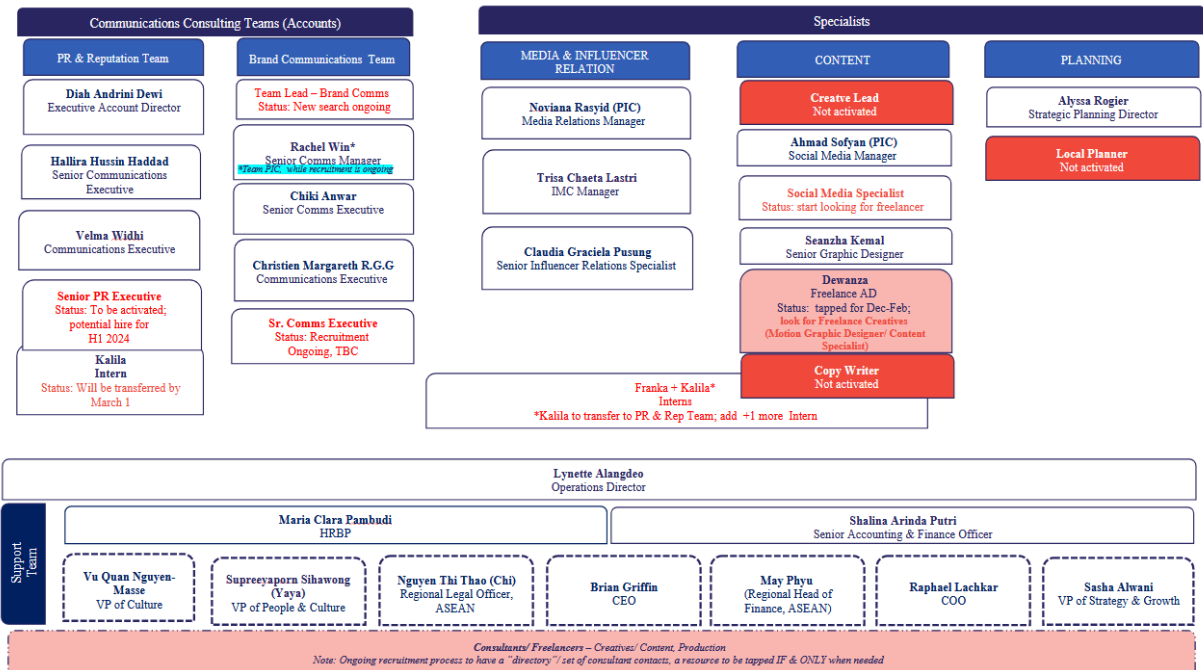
Communications Consulting Teams (Accounts)

PR & Reputation Team

Diah Andrini Dewi
Executive Account Director

Hallira Hussin Haddad
Senior Communications Executive

Velma Widhi
Communications Executive

Senior PR Executive
Status: To be activated; potential hire for H1 2024

Kalila
Intern
Status: Will be transferred by March 1

Brand Communications Team

Team Lead – Brand Comms
Status: New search ongoing

Rachel Win*
Senior Comms Manager
*Team PIC, while recruitment is ongoing

Chiki Anwar
Senior Comms Executive

Christien Margareth R.G.G
Communications Executive

Sr. Comms Executive
Status: Recruitment Ongoing, TBC

Specialists

MEDIA & INFLUENCER RELATION

Noviana Rasyid (PIC)
Media Relations Manager

Trisa Chaeta Lastri
IMC Manager

Claudia Graciela Pusung
Senior Influencer Relations Specialist

CONTENT

Creatve Lead
Not activated

Ahmad Sofyan (PIC)
Social Media Manager

Social Media Specialist
Status: start looking for freelancer

Seanzha Kemal
Senior Graphic Designer

Dewanza
Freelance AD
Status: tapped for Dec-Feb;
look for Freelance Creatives (Motion Graphic Designer/ Content Specialist)

Copy Writer
Not activated

PLANNING

Alyssa Rogier
Strategic Planning Director

Local Planner
Not activated

Franka + Kalila*
Interns
*Kalila to transfer to PR & Rep Team; add +1 more Intern

Lynette Alangdeo
Operations Director

Support Team

Maria Clara Pambudi
HRBP

Shalina Arinda Putri
Senior Accounting & Finance Officer

Vu Quan Nguyen-Masse
VP of Culture

Supreeyaporn Sihawong (Yaya)
VP of People & Culture

Nguyen Thi Thao (Chi)
Regional Legal Officer, ASEAN

Brian Griffin
CEO

May Phyu
(Regional Head of Finance, ASEAN)

Raphael Lachkar
COO

Sasha Alwani
VP of Strategy & Growth

Consultants/ Freelancers – Creatives/ Content, Production
Note: Ongoing recruitment process to have a "directory"/ set of consultant contacts, a resource to be tapped IF & ONLY when needed